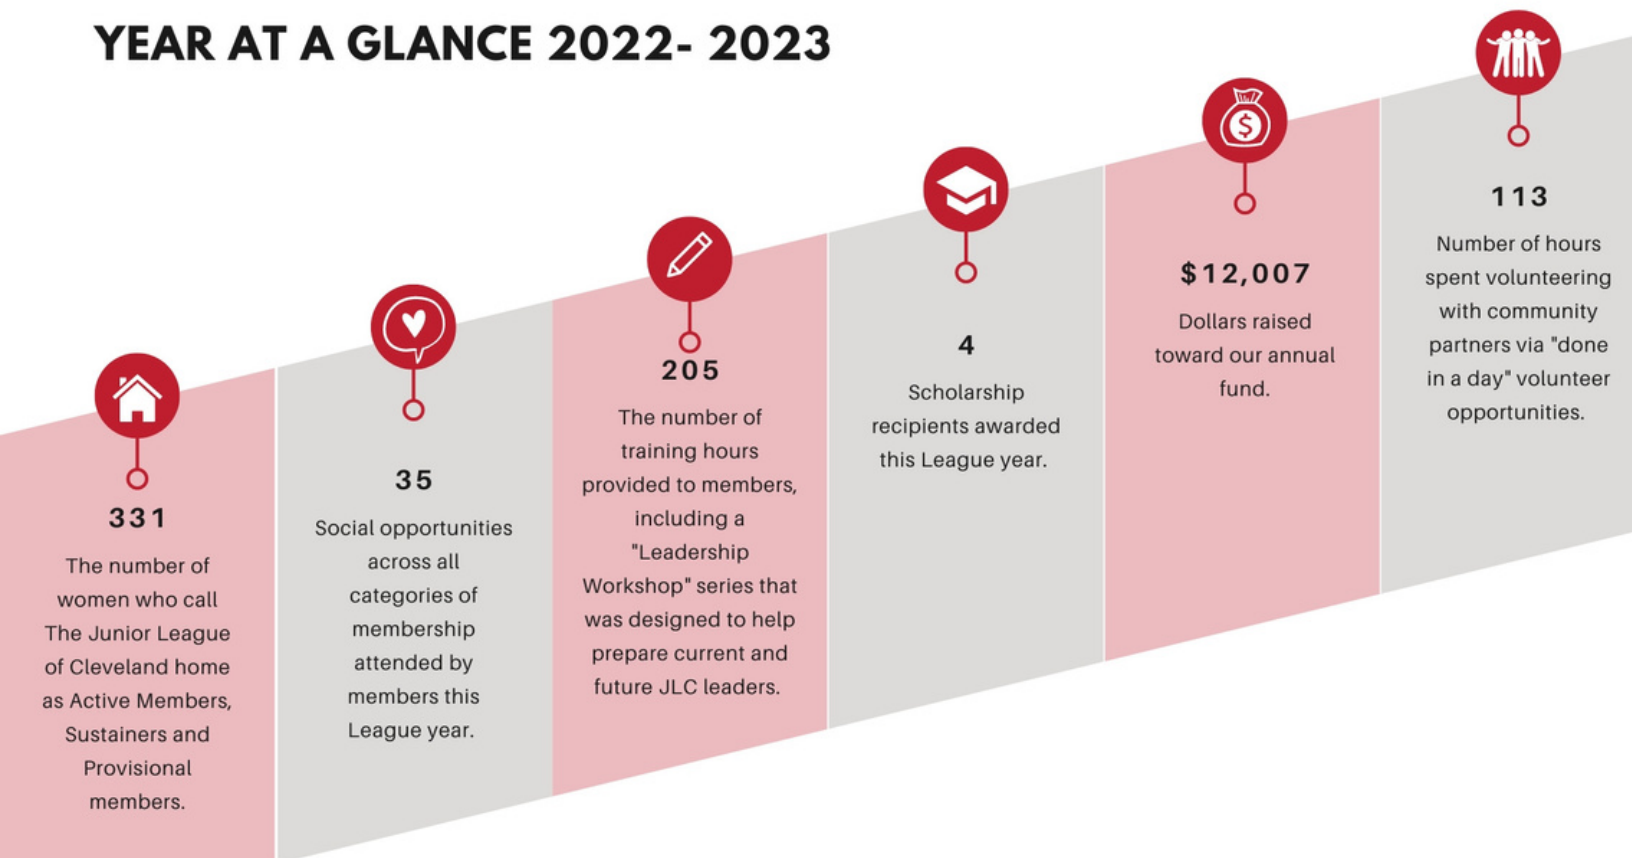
YEAR AT A GLANCE 2022- 2023

331

The number of women who call The Junior League of Cleveland home as Active Members, Sustainers and Provisional members.

35

Social opportunities across all categories of membership attended by members this League year.

205

The number of training hours provided to members, including a "Leadership Workshop" series that was designed to help prepare current and future JLC leaders.

4

Scholarship recipients awarded this League year.

$12,007

Dollars raised toward our annual fund.

113

Number of hours spent volunteering with community partners via "done in a day" volunteer opportunities.